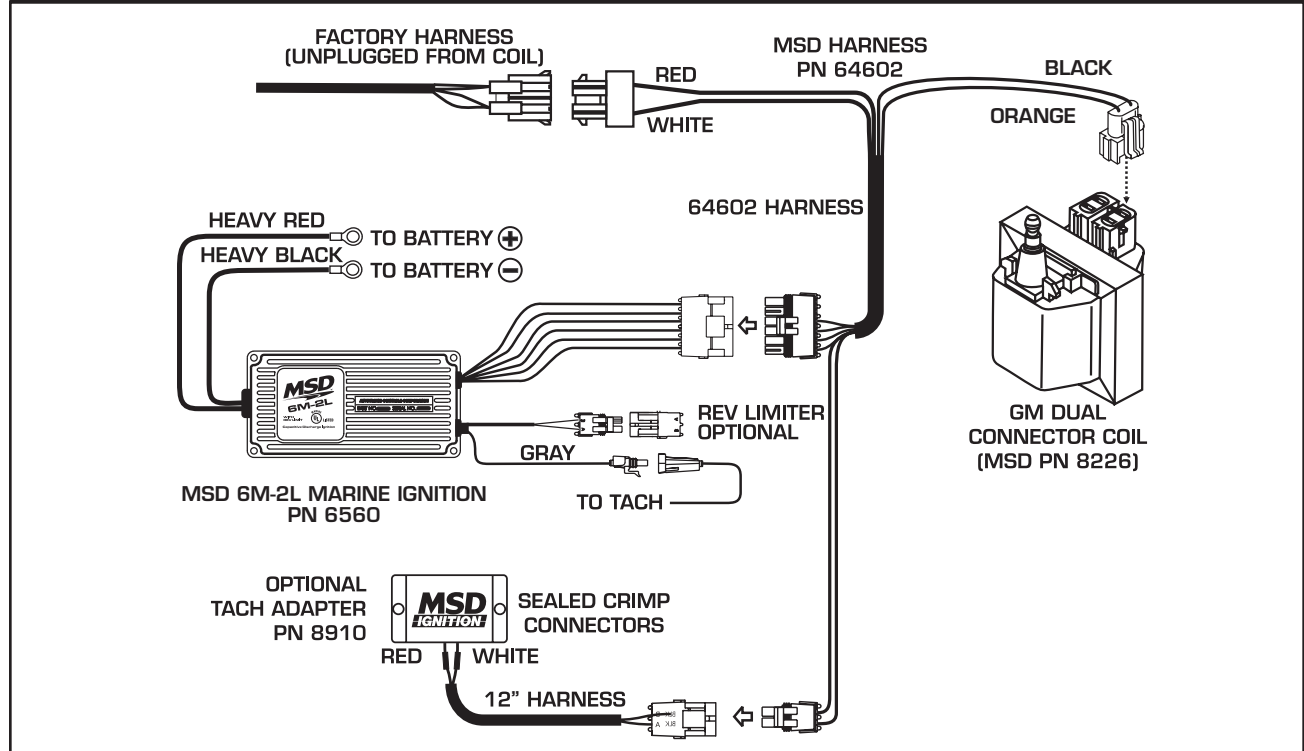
FACTORY HARNESS
(UNPLUGGED FROM COIL)

RED

WHITE

MSD HARNESS
PN 64602

BLACK

ORANGE

64602 HARNESS

HEAVY RED
TO BATTERY $\oplus$

HEAVY BLACK
TO BATTERY $\ominus$

MSD
6M-2L

REV LIMITER
OPTIONAL

GRAY

TO TACH

MSD 6M-2L MARINE IGNITION
PN 6560

GM DUAL
CONNECTOR COIL
(MSD PN 8226)

OPTIONAL
TACH ADAPTER
PN 8910

MSD
IGNITION

SEALED CRIMP
CONNECTORS

RED
WHITE

12" HARNESS